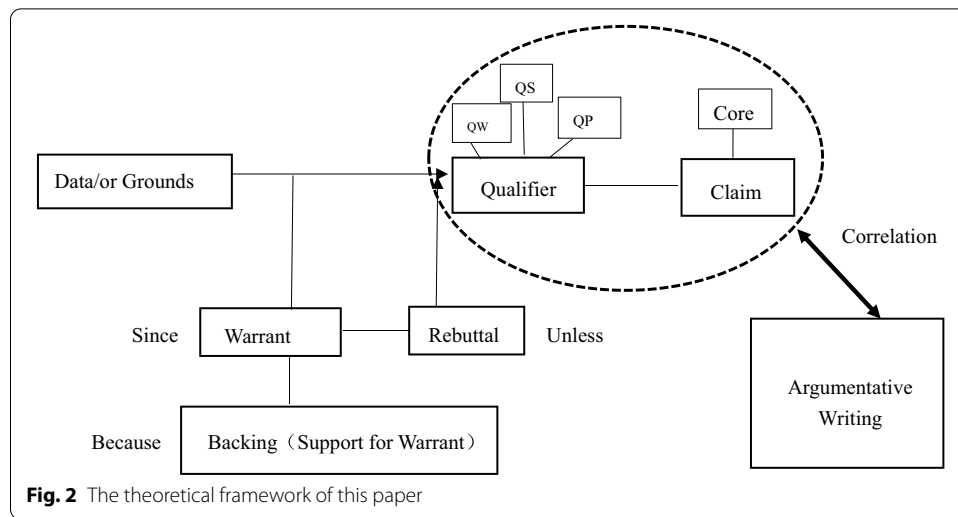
QS

QW

QP

Core

Data/or Grounds

Qualifier

Claim

Correlation

Since

Warrant

Rebuttal

Unless

Argumentative Writing

Because

Backing（Support for Warrant）

**Fig. 2** The theoretical framework of this paper